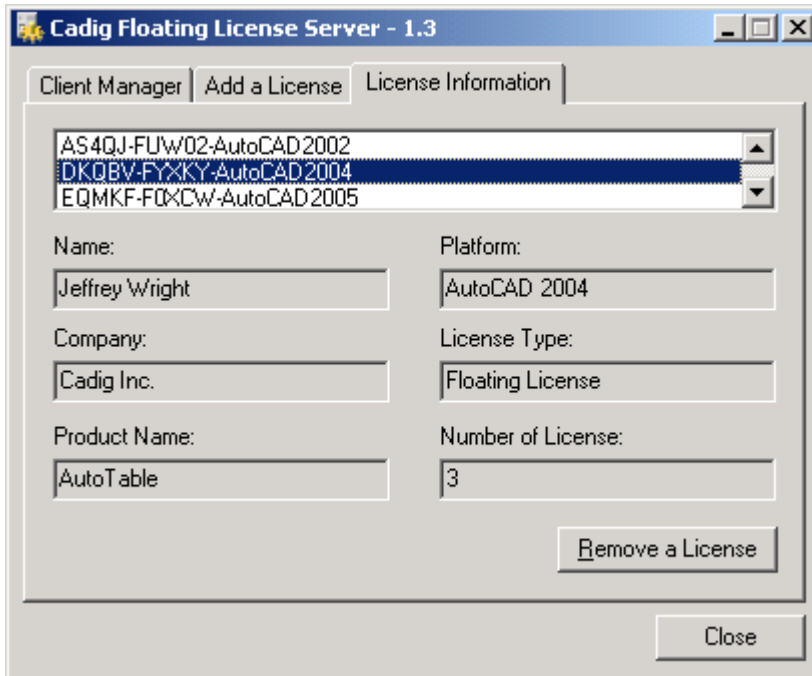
Cadig Floating License Server - 1.3

Client Manager | Add a License | License Information

AS4QJ-FUW02-AutoCAD2002
DKQBV-FYXKY-AutoCAD2004
EQMKF-F0XCW-AutoCAD2005

Name:
Jeffrey Wright

Platform:
AutoCAD 2004

Company:
Cadig Inc.

License Type:
Floating License

Product Name:
AutoTable

Number of License:
3

Remove a License

Close